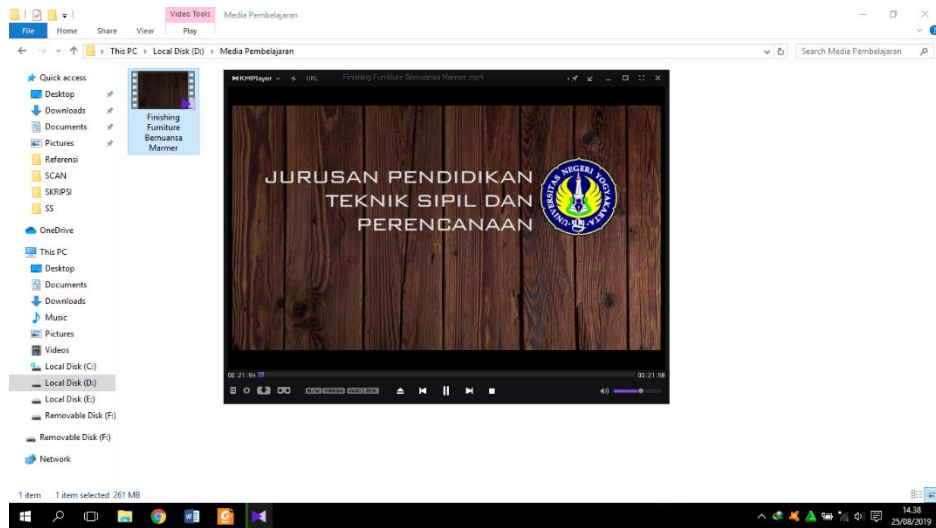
Video Tools Media Pembelajaran
File Home Share View Play

This PC › Local Disk (D:) › Media Pembelajaran

Search Media Pembelajaran

Quick access
Desktop
Downloads
Documents
Pictures
Referensi
SCAN
SKRIPSI
SS
OneDrive
This PC
Desktop
Documents
Downloads
Music
Pictures
Videos
Local Disk (C:)
Local Disk (D:)
Local Disk (E:)
Removable Disk (F:)
Removable Disk (F:)
Network

Finishing Furniture Bernuansa Marmer

KMPlayer URL Finishing Furniture Bernuansa Marmer.mp4

JURUSAN PENDIDIKAN TEKNIK SIPIL DAN PERENCANAAN

UNIVERSITAS NEGERI YOGYAKARTA

00:21:54
00:21:58

1 item 1 item selected 261 MB

14.38
25/08/2019